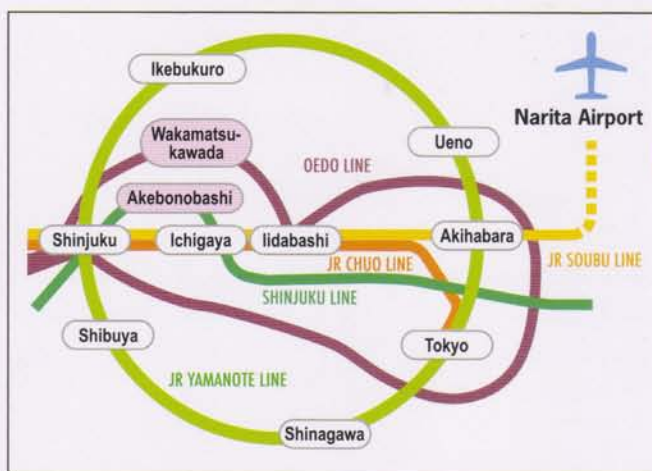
Ikebukuro

Wakamatsu-kawada

Narita Airport

Ueno

OEDO LINE

Akebonobashi

Shinjuku

Ichigaya

Iidabashi

Akihabara

JR CHUO LINE

JR SOUBU LINE

SHINJUKU LINE

Shibuya

Tokyo

JR YAMANOTE LINE

Shinagawa